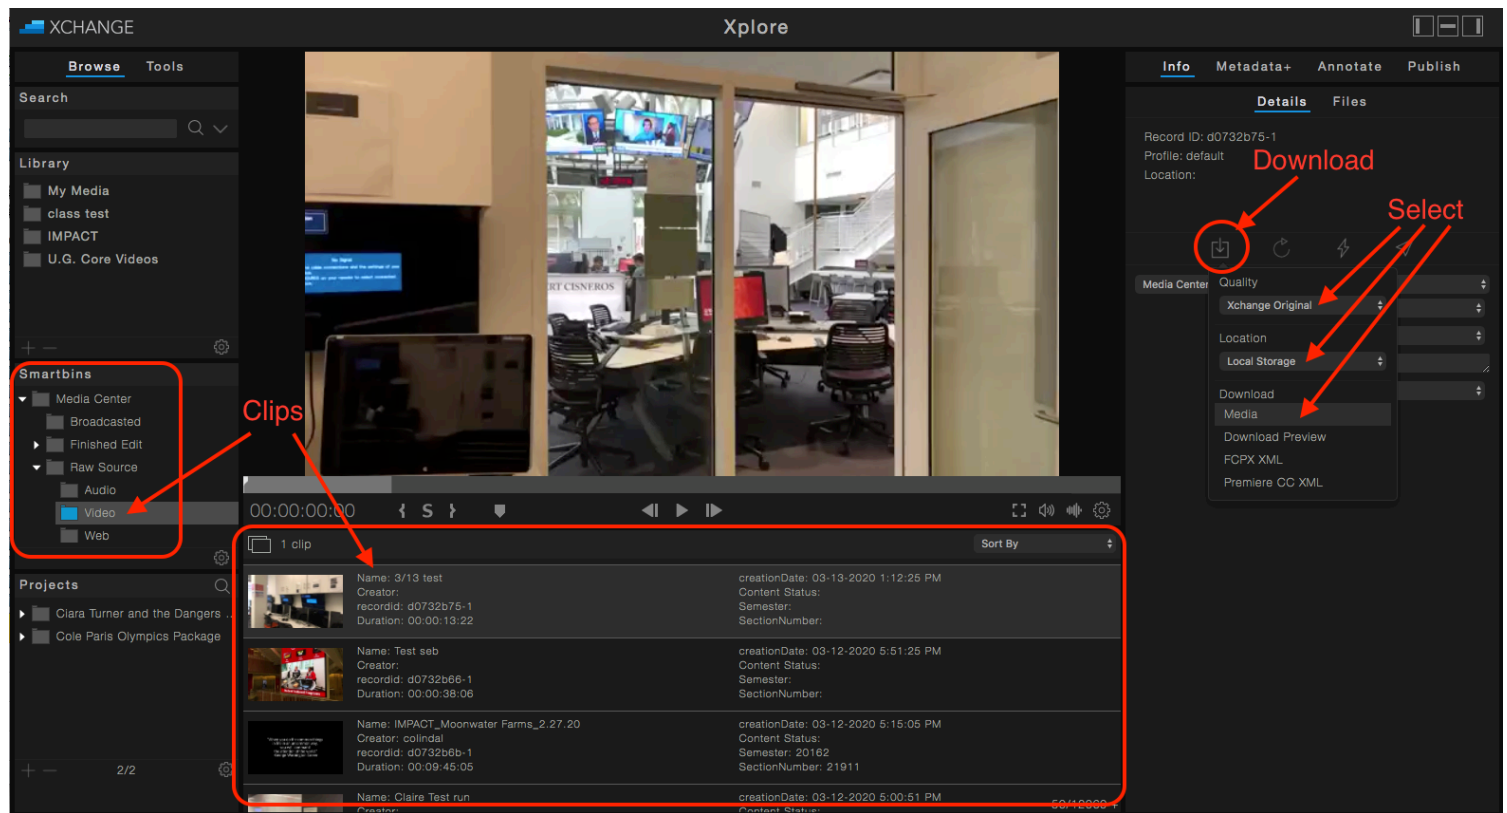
XCHANGE

Xplore

Browse Tools

Search

Library

My Media

class test

IMPACT

U.G. Core Videos

Smartbins

Media Center

Broadcasted

Finished Edit

Raw Source

Audio

Video

Web

Projects

Ciara Turner and the Dangers ..

Cole Paris Olympics Package

2/2

Clips

00:00:00:00

1 clip

Sort By

Name: 3/13 test
Creator:
recordid: d0732b75-1
Duration: 00:00:13:22

creationDate: 03-13-2020 1:12:25 PM
Content Status:
Semester:
SectionNumber:

Name: Test seb
Creator:
recordid: d0732b66-1
Duration: 00:00:38:06

creationDate: 03-12-2020 5:51:25 PM
Content Status:
Semester:
SectionNumber:

Name: IMPACT_Moonwater Farms_2.27.20
Creator: colindal
recordid: d0732b6b-1
Duration: 00:09:45:05

creationDate: 03-12-2020 5:15:05 PM
Content Status:
Semester: 20162
SectionNumber: 21911

Name: Claire Test run

creationDate: 03-12-2020 5:00:51 PM

Info Metadata+ Annotate Publish

Details Files

Record ID: d0732b75-1
Profile: default
Location:

Download

Select

Media Center

Quality

Xchange Original

Location

Local Storage

Download

Media

Download Preview

FCPX XML

Premiere CC XML